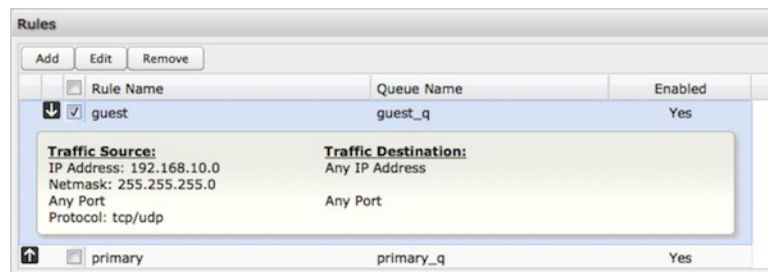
Rules

Add Edit Remove

| Rule Name | Queue Name | Enabled |
|---|---|---|
| guest | guest_q | Yes |
| primary | primary_q | Yes |

Traffic Source:
IP Address: 192.168.10.0
Netmask: 255.255.255.0
Any Port
Protocol: tcp/udp

Traffic Destination:
Any IP Address
Any Port